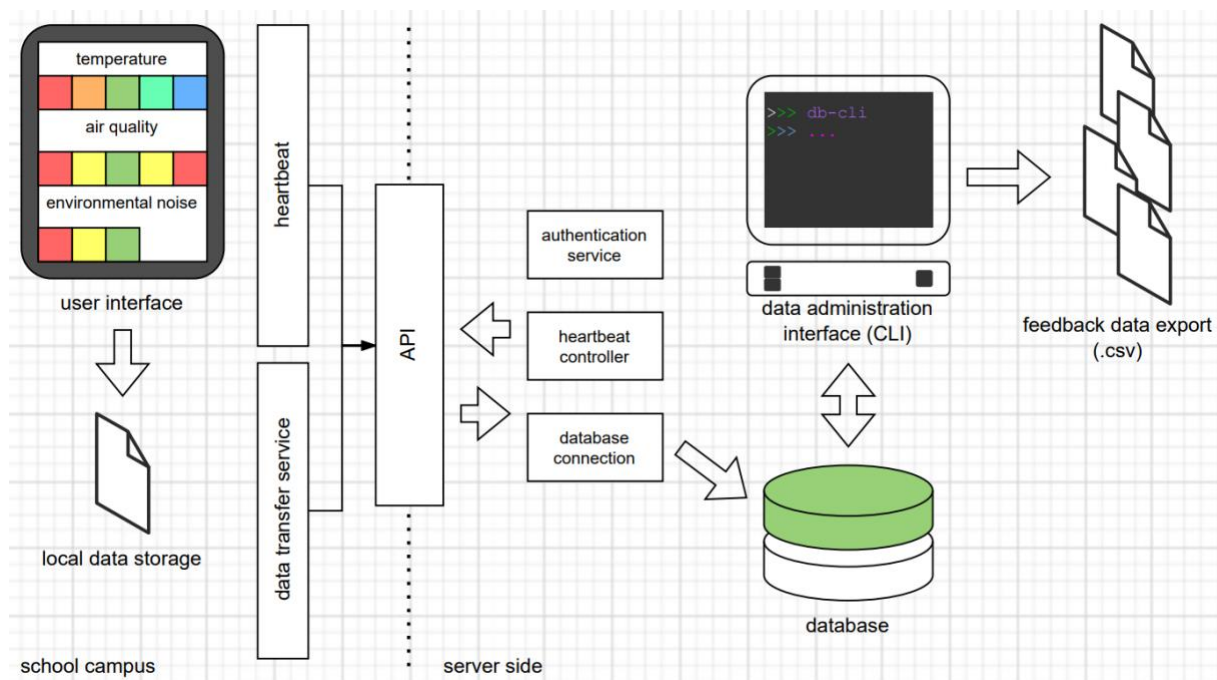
temperature

air quality

environmental noise

user interface

local data storage

school campus

heartbeat

data transfer service

API

server side

authentication service

heartbeat controller

database connection

>>> db-cli
>>> ...

data administration interface (CLI)

feedback data export (.csv)

database